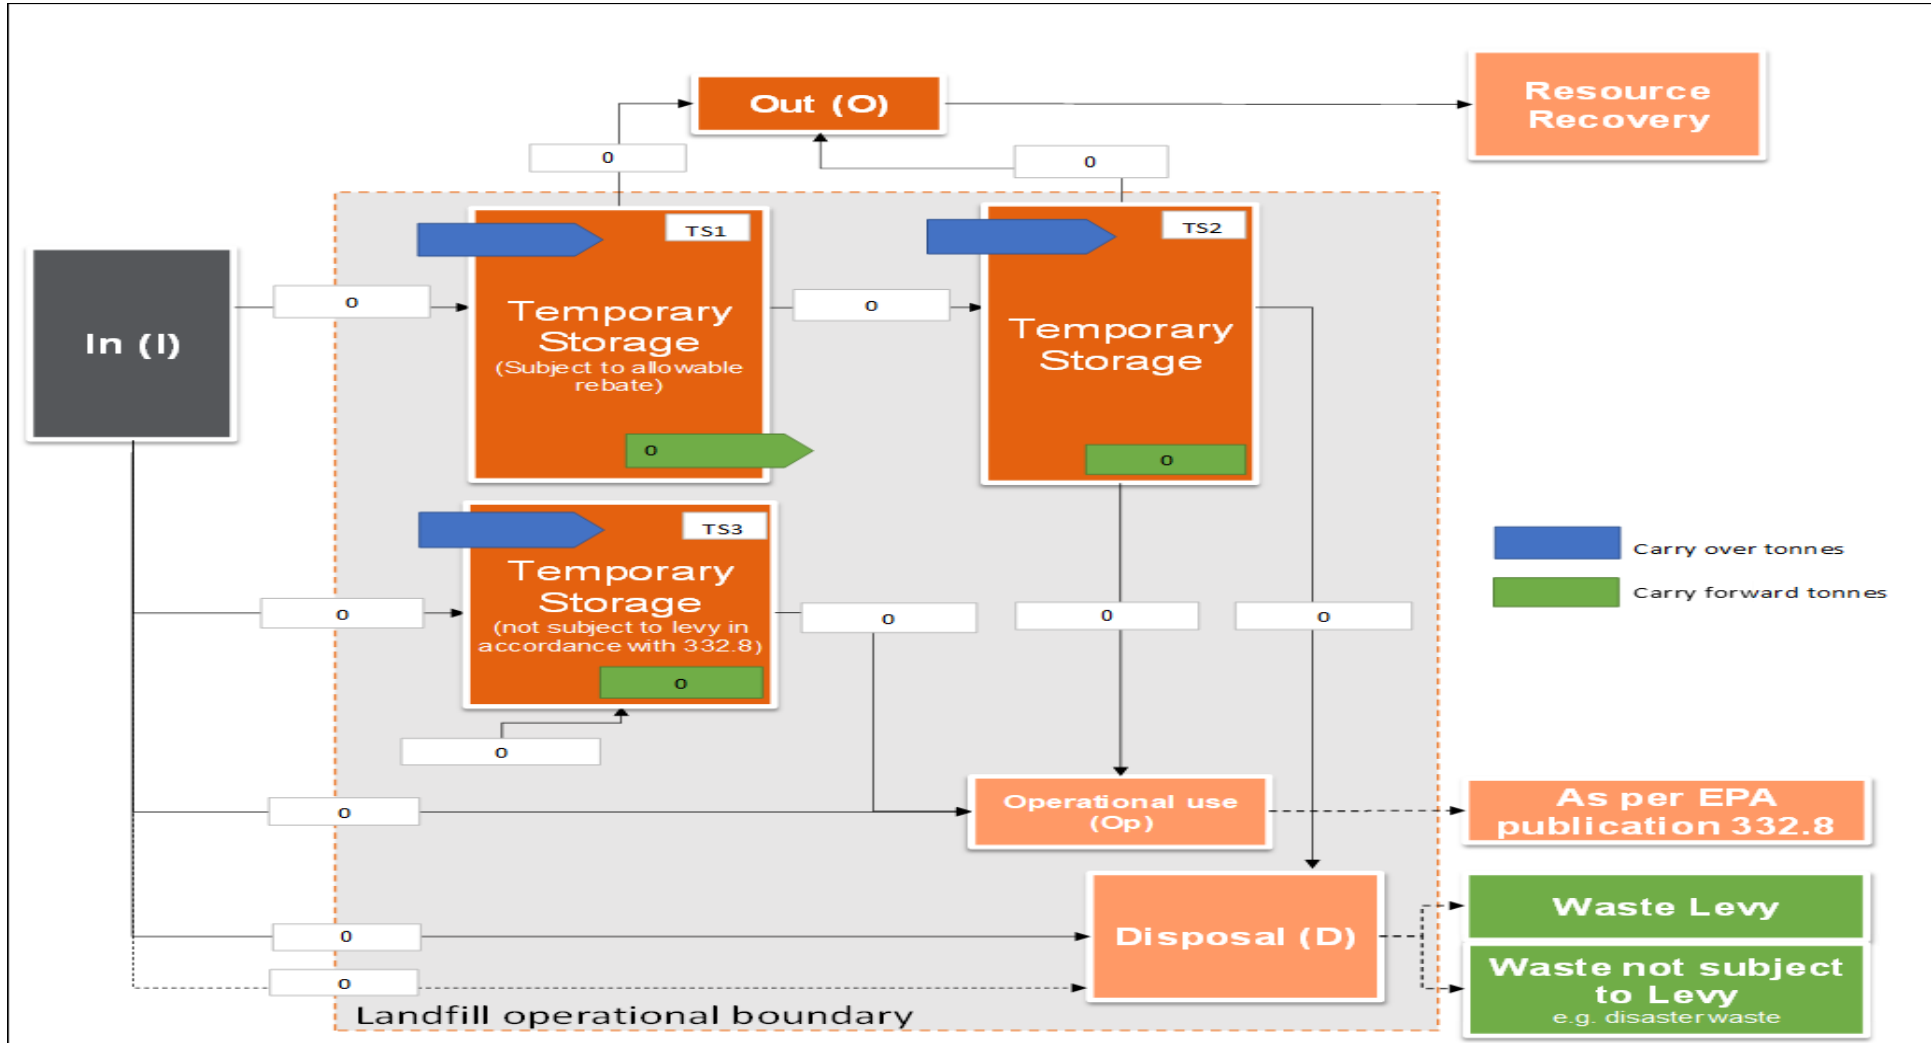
Out (O)

Resource Recovery

0

0

In (I)

0

TS1

Temporary Storage
(Subject to allowable rebate)

0

0

TS2

Temporary Storage

0

TS3

Temporary Storage
(not subject to levy in accordance with 332.8)

0

0

0

0

0

0

Carry over tonnes

Carry forward tonnes

0

Operational use (Op)

As per EPA publication 332.8

Waste Levy

0

Disposal (D)

0

Waste not subject to Levy
e.g. disaster waste

Landfill operational boundary